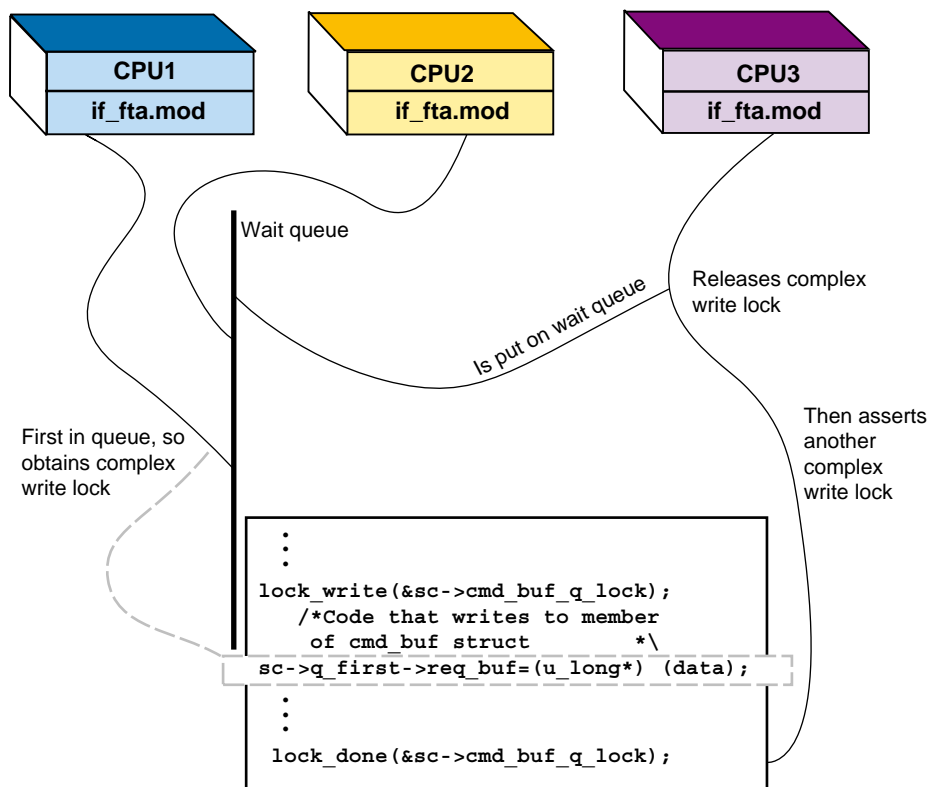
CPU1
if_fta.mod

CPU2
if_fta.mod

CPU3
if_fta.mod

Wait queue

Releases complex write lock

Is put on wait queue

Then asserts another complex write lock

First in queue, so obtains complex write lock

:
lock_write(&sc->cmd_buf_q_lock);
/*Code that writes to member of cmd_buf struct *\
sc->q_first->req_buf=(u_long*) (data);
:
lock_done(&sc->cmd_buf_q_lock);